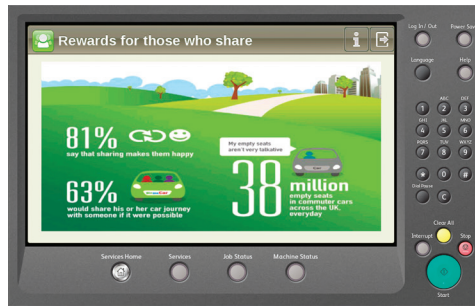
Rewards for those who share

81%
say that sharing makes them happy

63%
would share his or her car journey with someone if it were possible

My empty seats aren't very talkative

38 million
empty seats in commuter cars across the UK, everyday

Log In / Out
Power Saver
Language
Help
1
ABC 2
DEF 3
GHI 4
JKL 5
MNO 6
PQRS 7
TUV 8
WXYZ 9
*
0
#
Dial Pause
C
Clear All
Interrupt
Stop
Start
Services Home
Services
Job Status
Machine Status